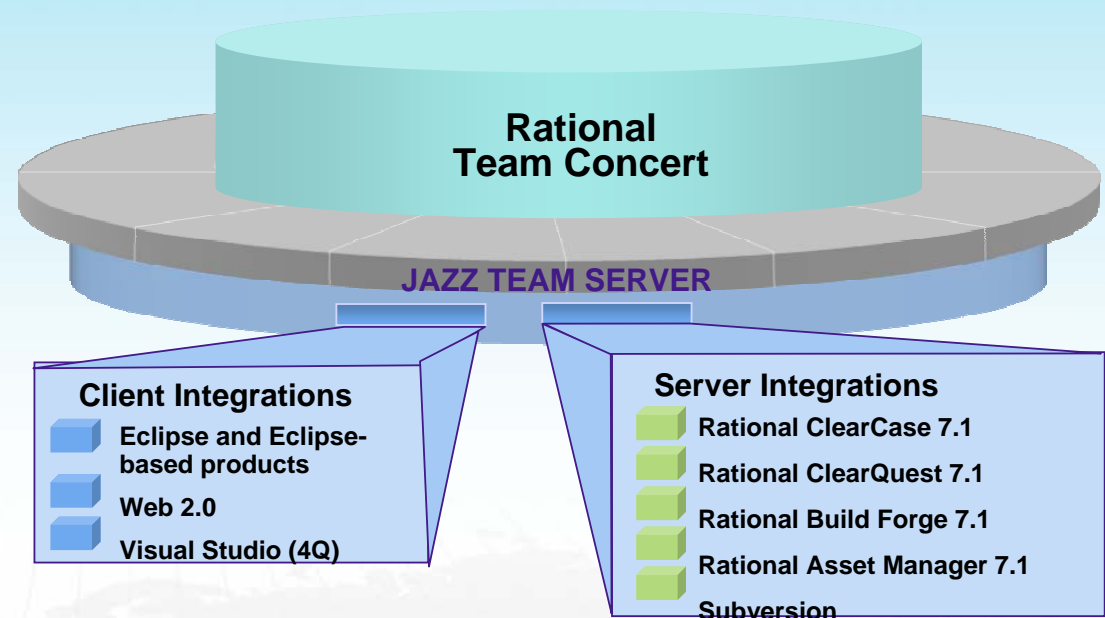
Rational Team Concert

JAZZ TEAM SERVER

Client Integrations

Eclipse and Eclipse-based products

Web 2.0

Visual Studio (4Q)

Server Integrations

Rational ClearCase 7.1

Rational ClearQuest 7.1

Rational Build Forge 7.1

Rational Asset Manager 7.1

Subversion